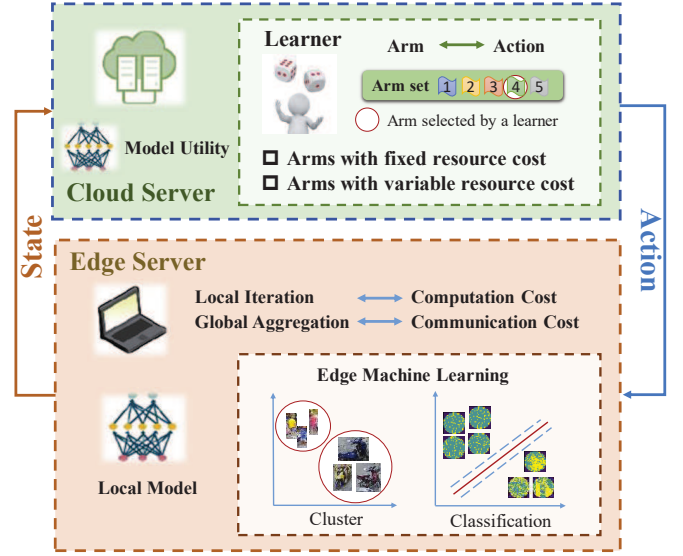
Learner

Arm ⟷ Action

Arm set 1 2 3 4 5

Arm selected by a learner

Model Utility

□ Arms with fixed resource cost
□ Arms with variable resource cost

Cloud Server

State

Action

Edge Server

Local Iteration ⟷ Computation Cost
Global Aggregation ⟷ Communication Cost

Edge Machine Learning

Local Model

Cluster

Classification